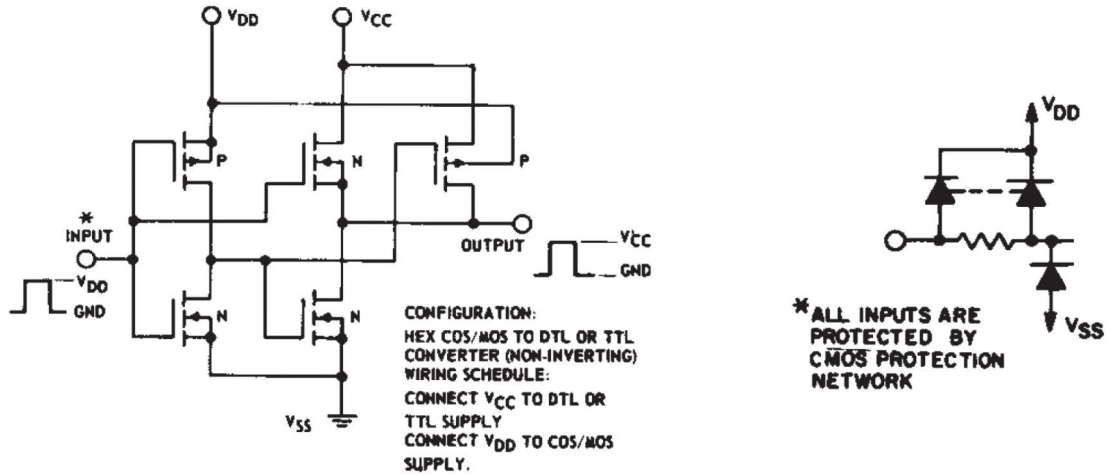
$V_{DD}$

$V_{CC}$

P

N

P

*
INPUT

OUTPUT

$V_{CC}$

GND

$V_{DD}$

GND

N

N

CONFIGURATION:
HEX COS/MOS TO DTL OR TTL CONVERTER (NON-INVERTING)
WIRING SCHEDULE:
CONNECT $V_{CC}$ TO DTL OR TTL SUPPLY
CONNECT $V_{DD}$ TO COS/MOS SUPPLY.

$V_{SS}$

$V_{DD}$

$V_{SS}$

*ALL INPUTS ARE PROTECTED BY CMOS PROTECTION NETWORK